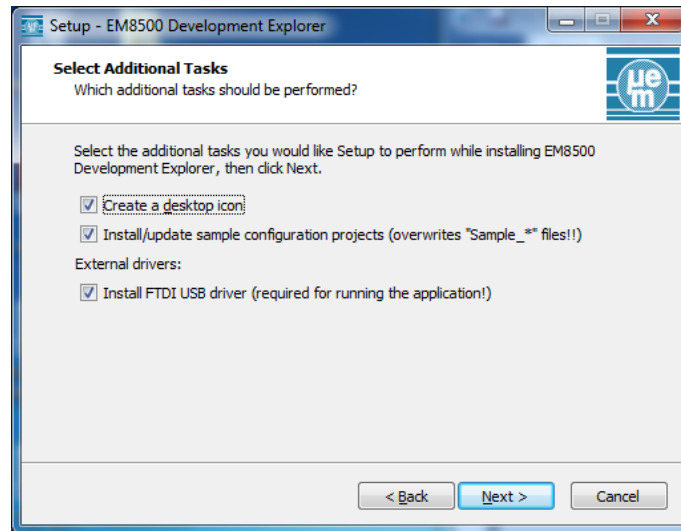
Setup - EM8500 Development Explorer

Select Additional Tasks
Which additional tasks should be performed?

uem

Select the additional tasks you would like Setup to perform while installing EM8500 Development Explorer, then click Next.

Create a desktop icon

Install/update sample configuration projects (overwrites "Sample_*" files!!)

External drivers:

Install FTDI USB driver (required for running the application!)

< Back
Next >
Cancel